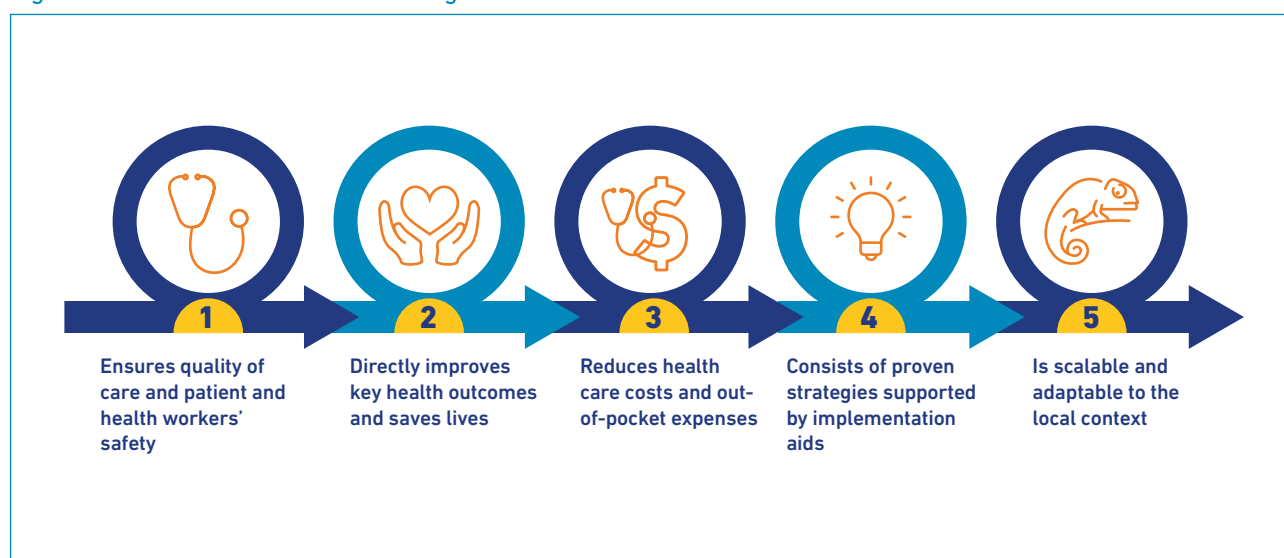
1

Ensures quality of care and patient and health workers' safety

2

Directly improves key health outcomes and saves lives

3

Reduces health care costs and out-of-pocket expenses

4

Consists of proven strategies supported by implementation aids

5

Is scalable and adaptable to the local context